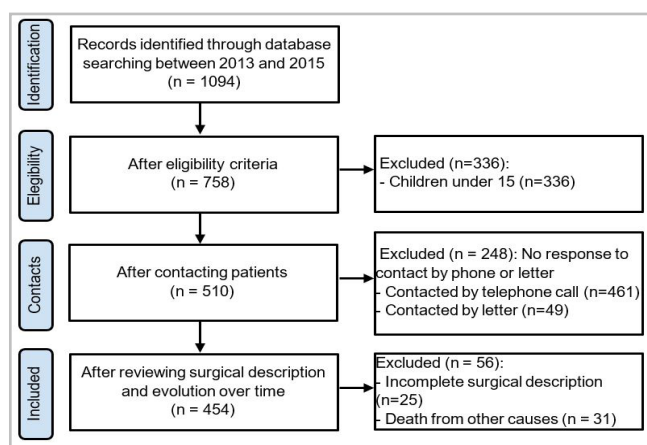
Identification

Records identified through database searching between 2013 and 2015
(n = 1094)

Elegibility

After eligibility criteria
(n = 758)

Excluded (n=336):
- Children under 15 (n=336)

Contacts

After contacting patients
(n = 510)

Excluded (n = 248): No response to contact by phone or letter
- Contacted by telephone call (n=461)
- Contacted by letter (n=49)

Included

After reviewing surgical description and evolution over time
(n = 454)

Excluded (n = 56):
- Incomplete surgical description (n=25)
- Death from other causes (n = 31)